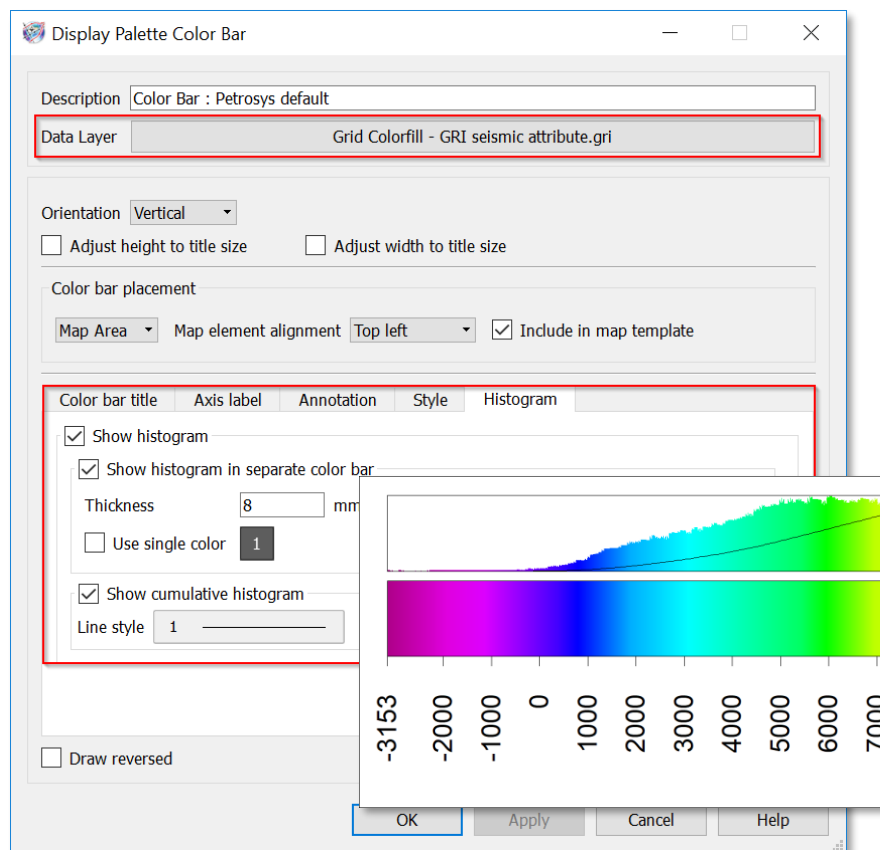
Display Palette Color Bar

Description Color Bar : Petrosys default

Data Layer Grid Colorfill - GRI seismic attribute.gri

Orientation Vertical

Adjust height to title size Adjust width to title size

Color bar placement

Map Area Map element alignment Top left Include in map template

Color bar title Axis label Annotation Style Histogram

Show histogram

Show histogram in separate color bar

Thickness 8 mm

Use single color 1

Show cumulative histogram

Line style 1

-3153 -2000 -1000 0 1000 2000 3000 4000 5000 6000 7000

Draw reversed

OK Apply Cancel Help